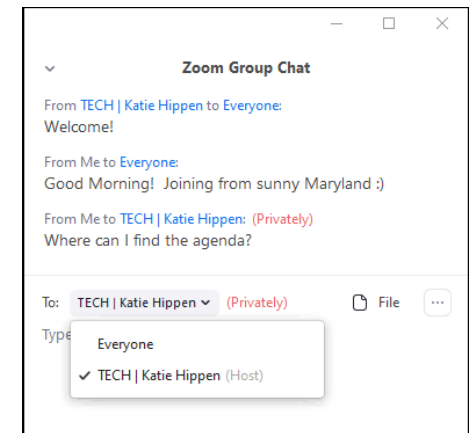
Zoom Group Chat

From TECH | Katie Hippen to Everyone:
Welcome!

From Me to Everyone:
Good Morning! Joining from sunny Maryland :)

From Me to TECH | Katie Hippen: (Privately)
Where can I find the agenda?

To: TECH | Katie Hippen (Privately) File ...

Type

Everyone
✔ TECH | Katie Hippen (Host)